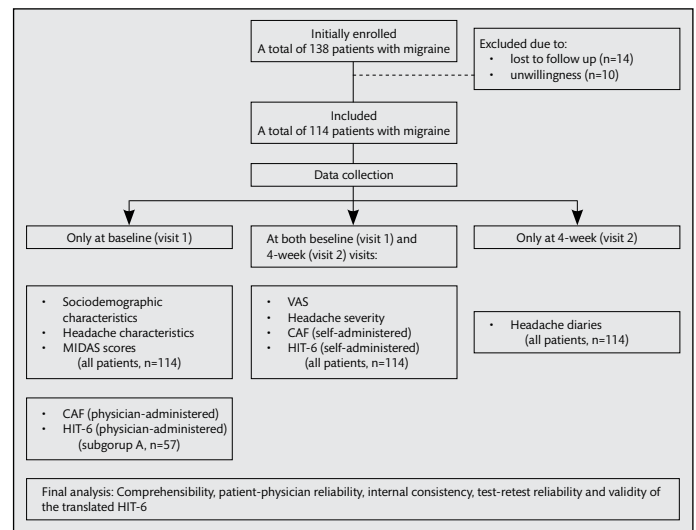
Initially enrolled
A total of 138 patients with migraine

Excluded due to:
• lost to follow up (n=14)
• unwillingness (n=10)

Included
A total of 114 patients with migraine

Data collection

Only at baseline (visit 1)

At both beseline (visit 1) and 4-week (visit 2) visits:

Only at 4-week (visit 2)

• Sociodemographic characteristics
• Headache characteristics
• MIDAS scores
(all patients, n=114)

• VAS
• Headache severity
• CAF (self-administered)
• HIT-6 (self-administered)
(all patients, n=114)

• Headache diaries
(all patients, n=114)

• CAF (physician-administered)
• HIT-6 (physician-administered)
(subgorup A, n=57)

Final analysis: Comprehensibility, patient-physician reliability, internal consistency, test-retest reliability and validity of the translated HIT-6